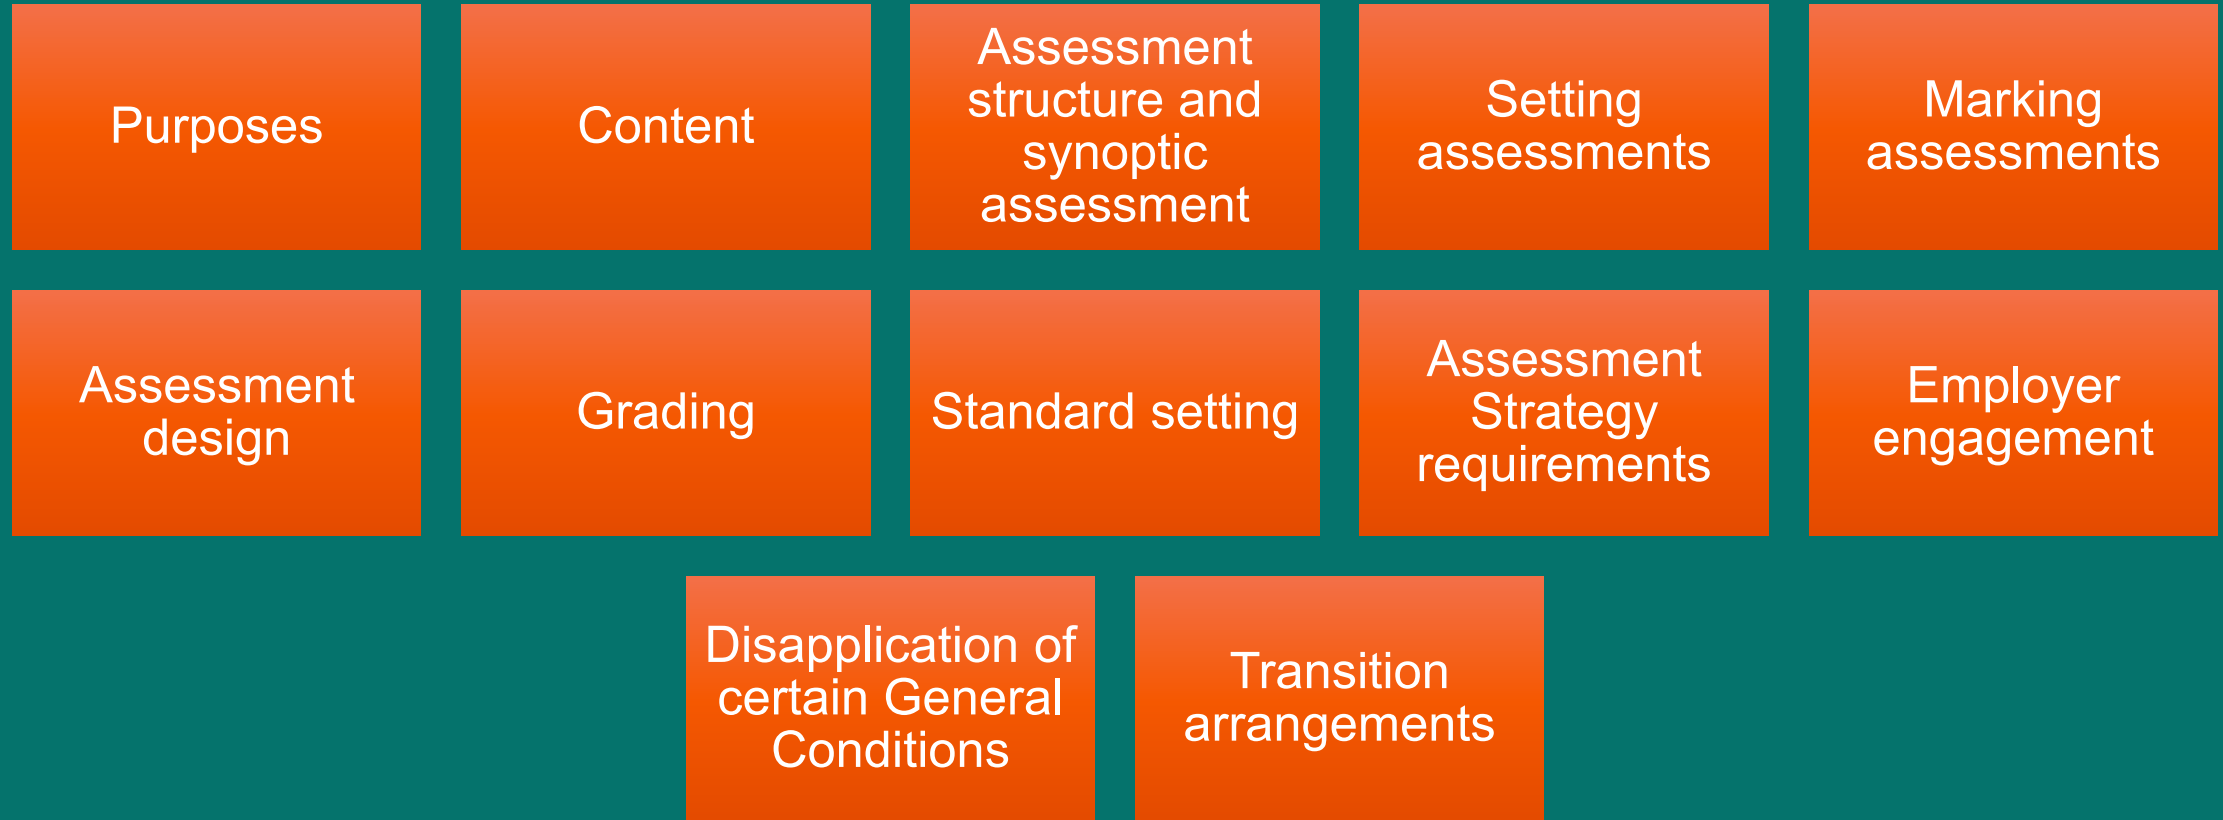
Purposes

Content

Assessment structure and synoptic assessment

Setting assessments

Marking assessments

Assessment design

Grading

Standard setting

Assessment Strategy requirements

Employer engagement

Disapplication of certain General Conditions

Transition arrangements